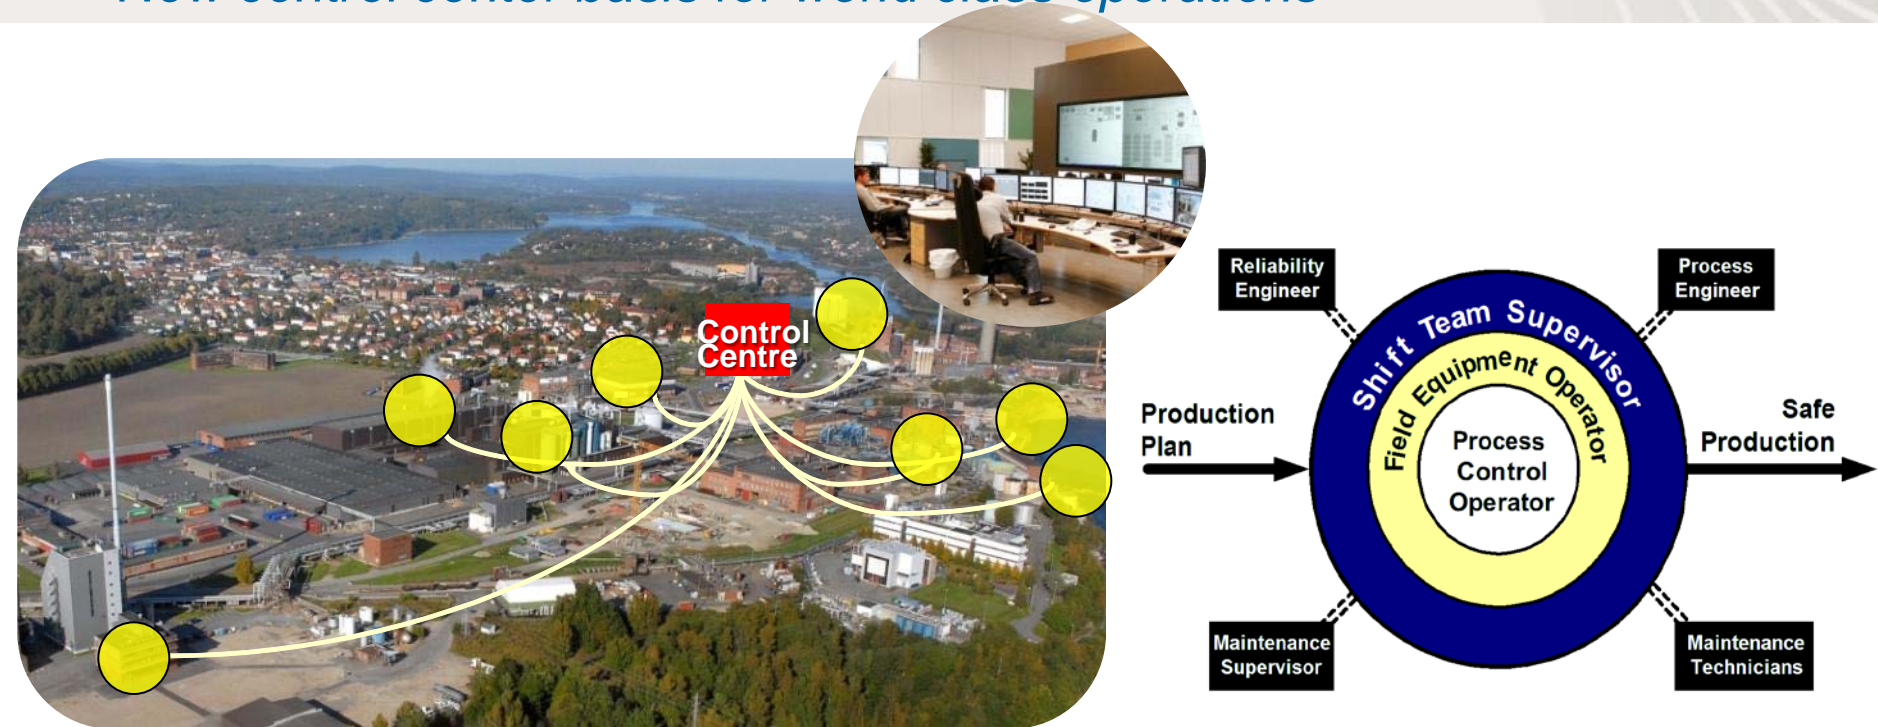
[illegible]

Control Centre

Reliability Engineer

Process Engineer

Shift Team Supervisor

Field Equipment Operator

Process Control Operator

Production Plan

Safe Production

Maintenance Supervisor

Maintenance Technicians